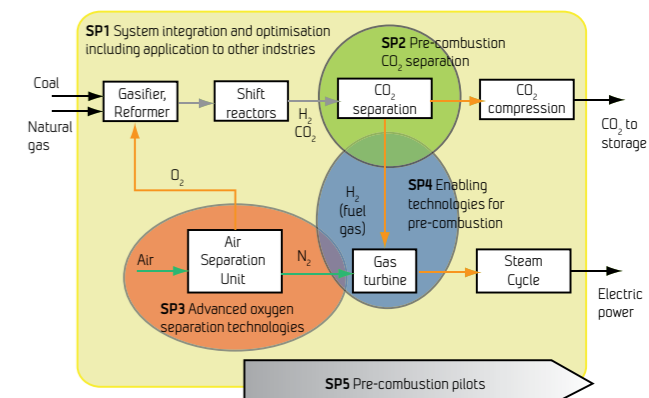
**SP1** System integration and optimisation including application to other indstries

**SP2** Pre-combustion $CO_2$ separation

Coal

Natural gas

Gasifier, Reformer

Shift reactors

$H_2$ $CO_2$

$CO_2$ separation

$CO_2$ compression

$CO_2$ to storage

$O_2$

**SP4** Enabling technologies for pre-combustion

$H_2$ (fuel gas)

Air

Air Separation Unit

$N_2$

Gas turbine

Steam Cycle

Electric power

**SP3** Advanced oxygen separation technologies

**SP5** Pre-combustion pilots